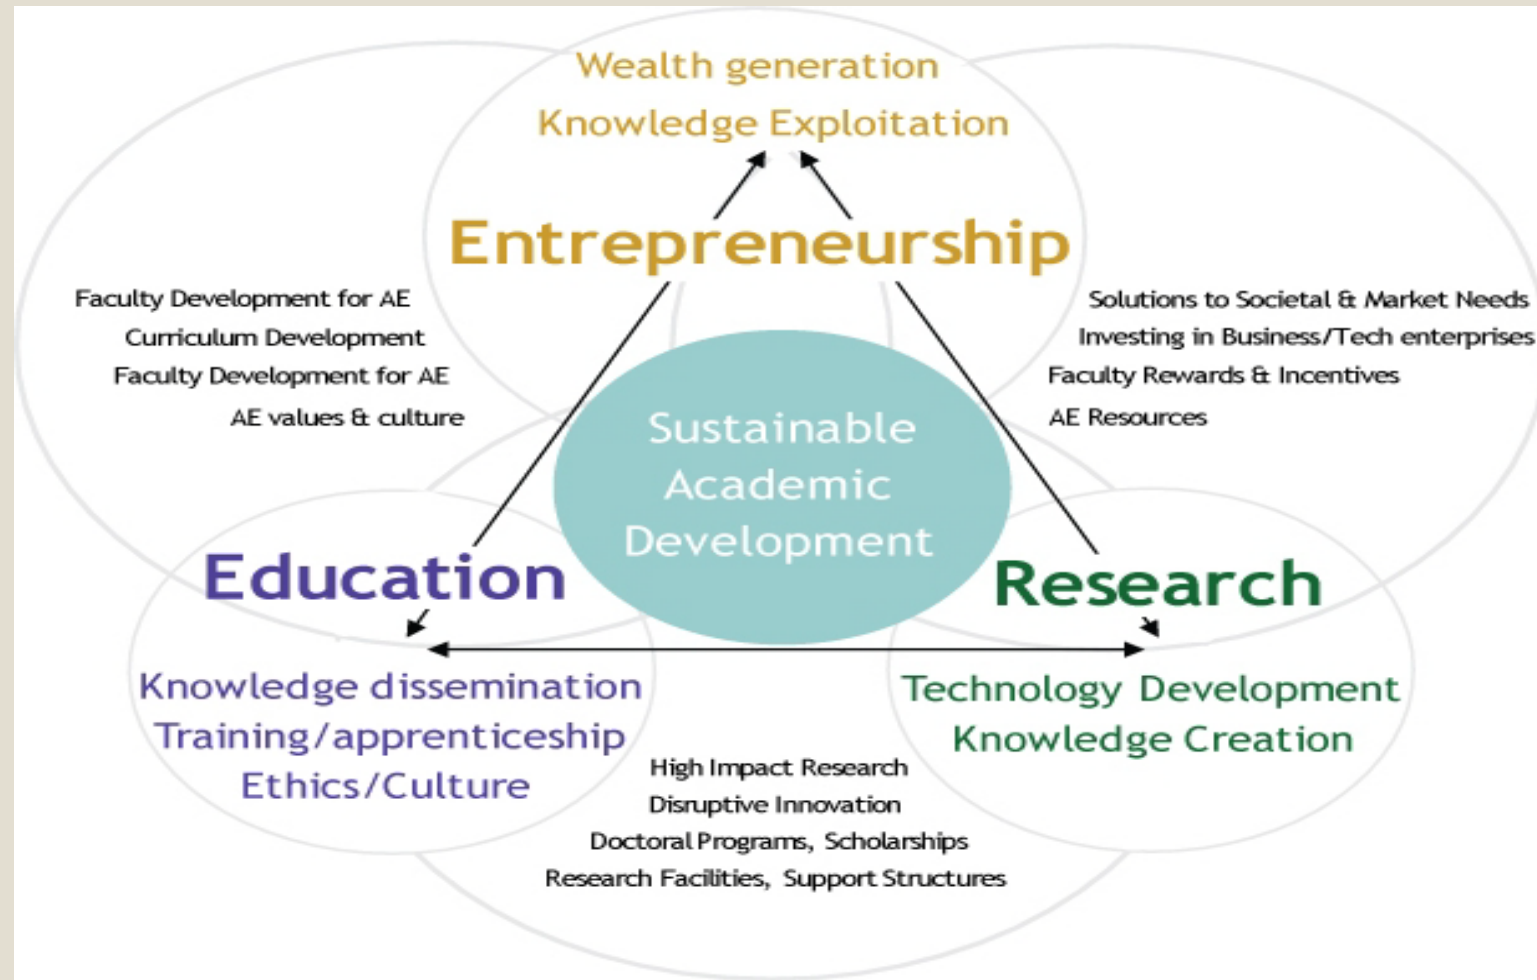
Wealth generation
Knowledge Exploitation

Entrepreneurship

Faculty Development for AE
Curriculum Development
Faculty Development for AE
AE values & culture

Solutions to Societal & Market Needs
Investing in Business/Tech enterprises
Faculty Rewards & Incentives
AE Resources

Sustainable
Academic
Development

Education

Research

Knowledge dissemination
Training/apprenticeship
Ethics/Culture

Technology Development
Knowledge Creation

High Impact Research
Disruptive Innovation
Doctoral Programs, Scholarships
Research Facilities, Support Structures